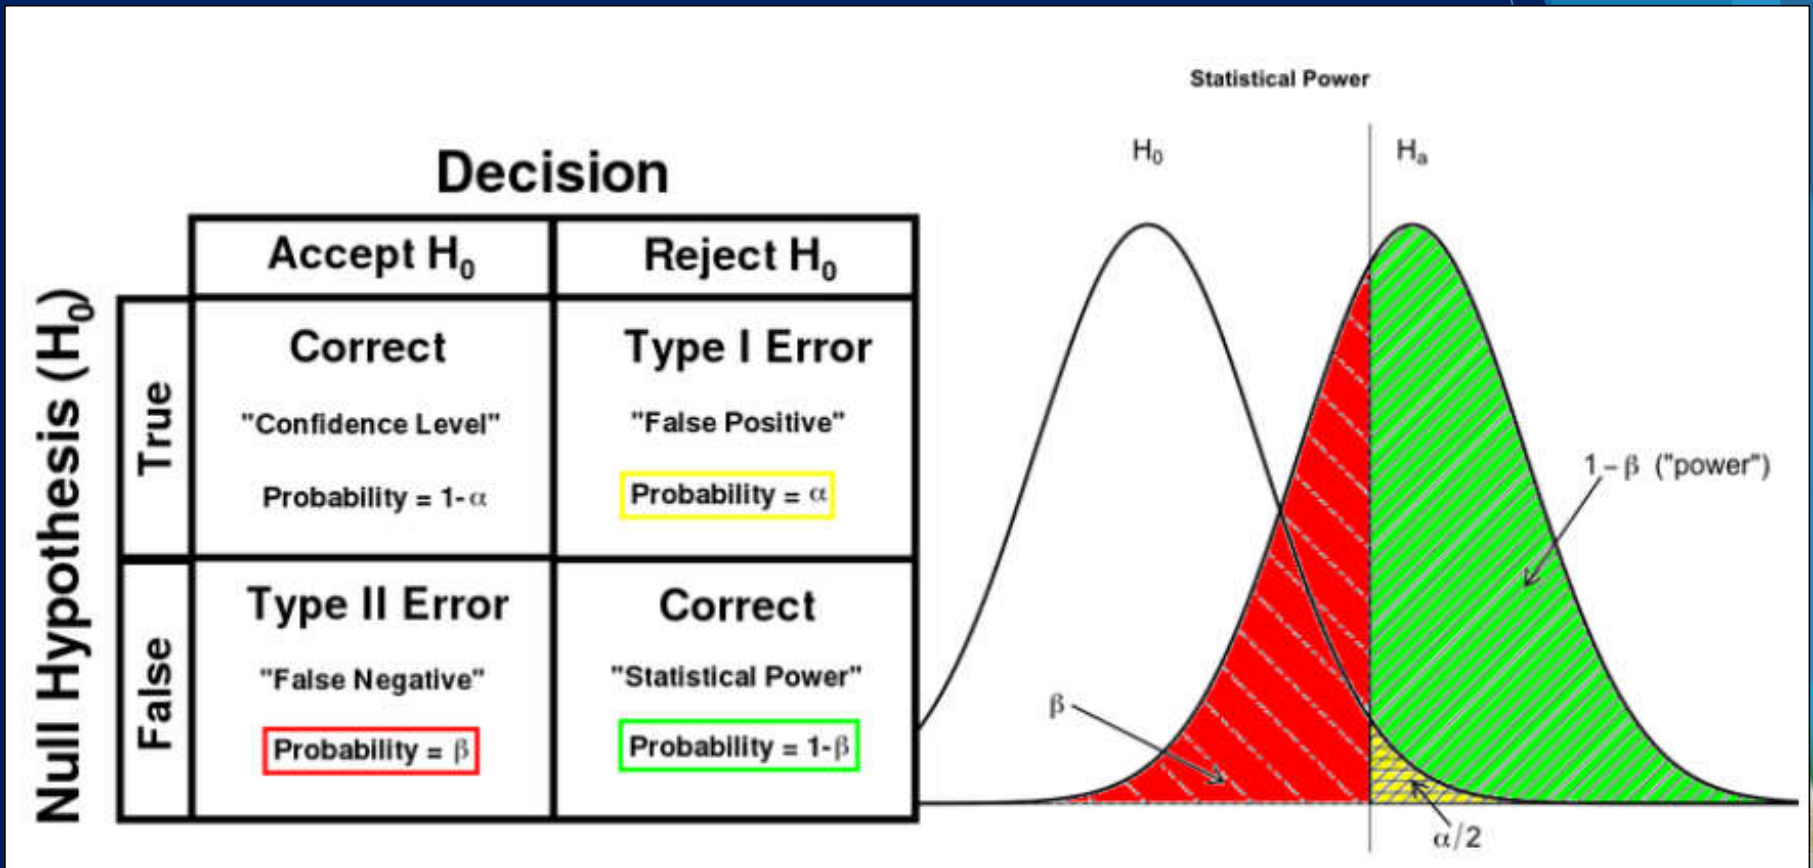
Decision

Null Hypothesis ($H_0$)

| | | Accept $H_0$ | Reject $H_0$ |
|---|---|---|---|
| | True | Correct "Confidence Level" Probability = $1-\alpha$ | Type I Error "False Positive" Probability = $\alpha$ |
| | False | Type II Error "False Negative" Probability = $\beta$ | Correct "Statistical Power" Probability = $1-\beta$ |

Statistical Power

$H_0$

$H_a$

$1-\beta$ ("power")

$\beta$

$\alpha/2$